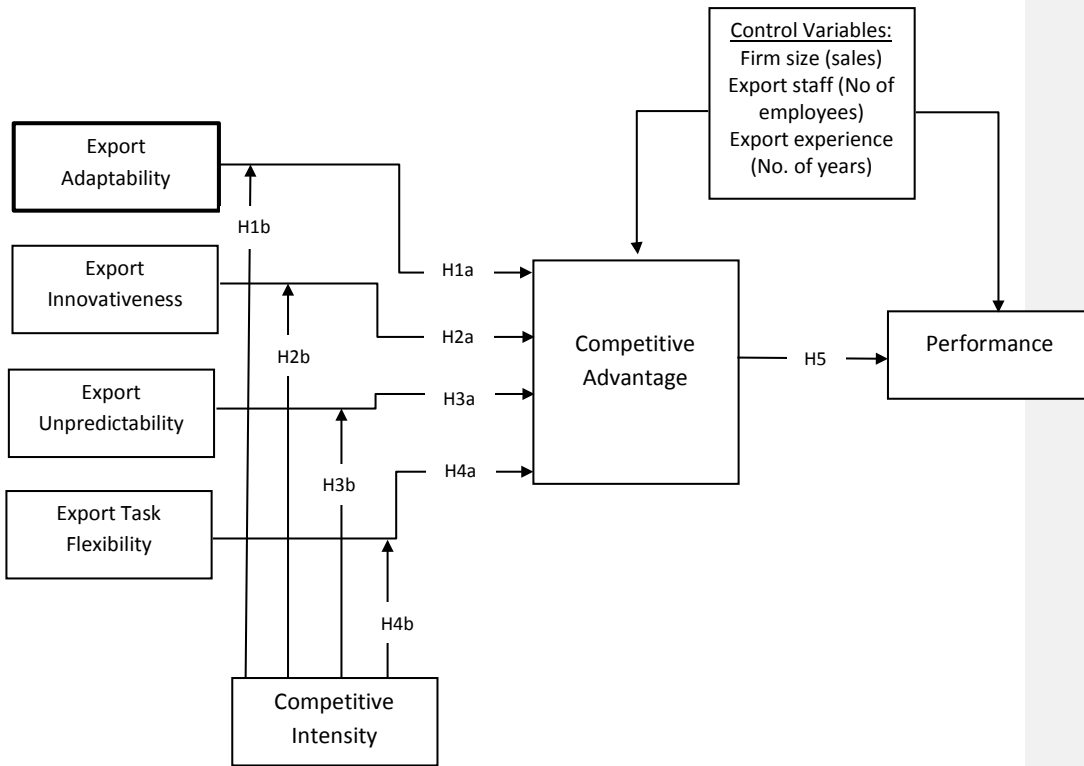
Control Variables:
Firm size (sales)
Export staff (No of employees)
Export experience (No. of years)

Export Adaptability

H1b

Export Innovativeness

H2b

Export Unpredictability

H3b

Export Task Flexibility

H4b

H1a

H2a

H3a

H4a

Competitive Advantage

H5

Performance

Competitive Intensity